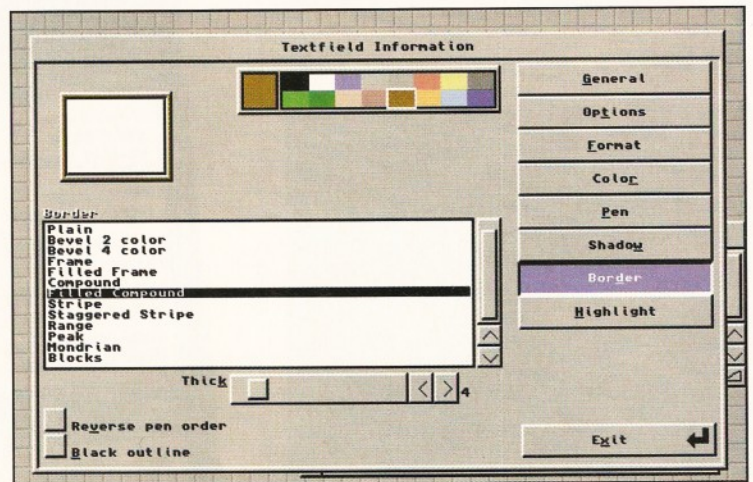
Textfield Information

General
Options
Format
Color
Pen
Shadow
Border
Highlight

Border
Plain
Bevel 2 color
Bevel 4 color
Frame
Filled Frame
Compound
Filled Compound
Stripe
Staggered Stripe
Range
Peak
Mondrian
Blocks

Thick 4

Reverse pen order
Black outline

Exit